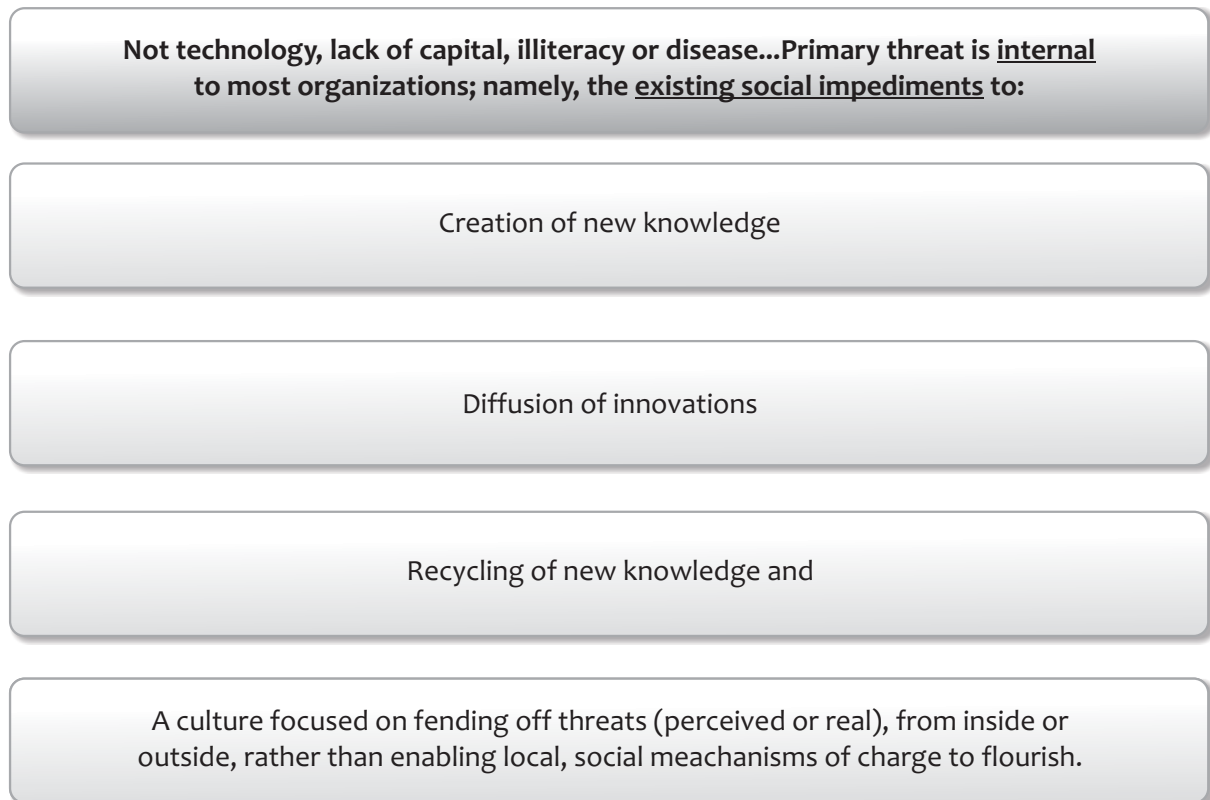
**Not technology, lack of capital, illiteracy or disease...Primary threat is <u>internal</u> to most organizations; namely, the <u>existing social impediments</u> to:**

Creation of new knowledge

Diffusion of innovations

Recycling of new knowledge and

A culture focused on fending off threats (perceived or real), from inside or outside, rather than enabling local, social meachanisms of charge to flourish.